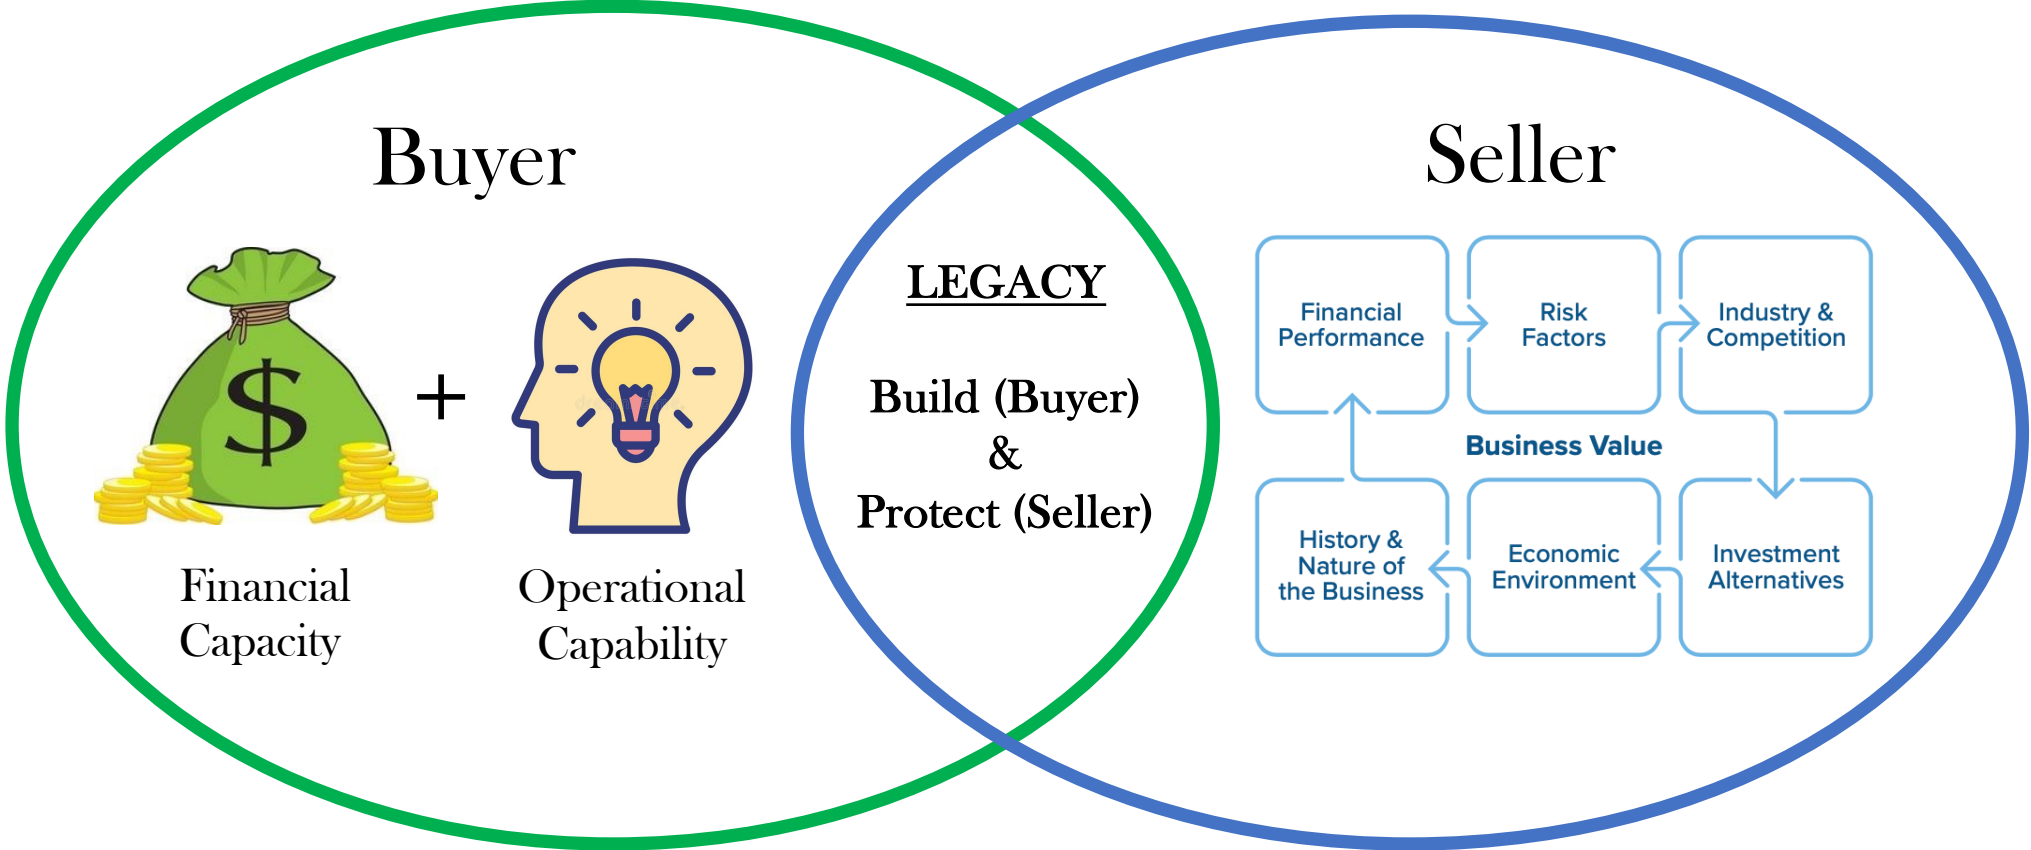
Buyer

$

+

Financial Capacity

Operational Capability

LEGACY

Build (Buyer)
&
Protect (Seller)

Seller

Financial Performance

Risk Factors

Industry & Competition

Business Value

History & Nature of the Business

Economic Environment

Investment Alternatives